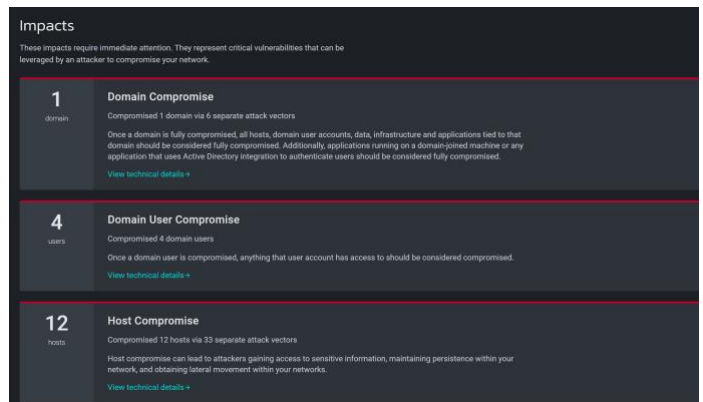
Impacts

These impacts require immediate attention. They represent critical vulnerabilities that can be leveraged by an attacker to compromise your network.

1
domain

Domain Compromise

Compromised 1 domain via 6 separate attack vectors

Once a domain is fully compromised, all hosts, domain user accounts, data, infrastructure and applications tied to that domain should be considered fully compromised. Additionally, applications running on a domain-joined machine or any application that uses Active Directory integration to authenticate users should be considered fully compromised.

View technical details →

4
users

Domain User Compromise

Compromised 4 domain users

Once a domain user is compromised, anything that user account has access to should be considered compromised.

View technical details →

12
hosts

Host Compromise

Compromised 12 hosts via 33 separate attack vectors

Host compromise can lead to attackers gaining access to sensitive information, maintaining persistence within your network, and obtaining lateral movement within your networks.

View technical details →